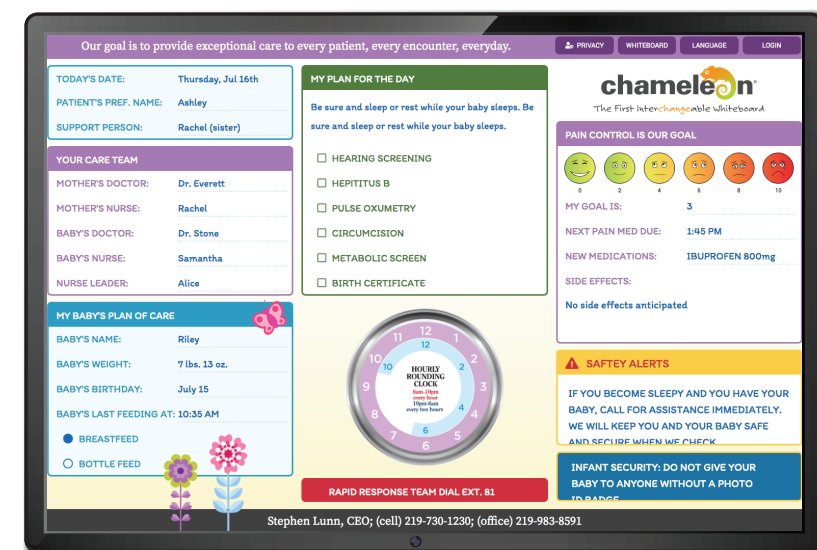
Our goal is to provide exceptional care to every patient, every encounter, everyday.

PRIVACY | WHITEBOARD | LANGUAGE | LOGIN

TODAY'S DATE: Thursday, Jul 16th
PATIENT'S PREF. NAME: Ashley
SUPPORT PERSON: Rachel (sister)

YOUR CARE TEAM
MOTHER'S DOCTOR: Dr. Everett
MOTHER'S NURSE: Rachel
BABY'S DOCTOR: Dr. Stone
BABY'S NURSE: Samantha
NURSE LEADER: Alice

MY BABY'S PLAN OF CARE
BABY'S NAME: Riley
BABY'S WEIGHT: 7 lbs. 13 oz.
BABY'S BIRTHDAY: July 15
BABY'S LAST FEEDING AT: 10:35 AM
BREASTFEED
BOTTLE FEED

MY PLAN FOR THE DAY
Be sure and sleep or rest while your baby sleeps. Be sure and sleep or rest while your baby sleeps.
HEARING SCREENING
HEPITITUS B
PULSE OXUMETRY
CIRCUMCISION
METABOLIC SCREEN
BIRTH CERTIFICATE

12 1 2 3 4 5 6 7 8 9 10 11 6
HOURLY ROUNDING CLOCK
6am-10pm every hour
10pm-6am every two hours

RAPID RESPONSE TEAM DIAL EXT. 81

chameleon
The First Interchangeable Whiteboard

PAIN CONTROL IS OUR GOAL
0 2 4 6 8 10
MY GOAL IS: 3
NEXT PAIN MED DUE: 1:45 PM
NEW MEDICATIONS: IBUPROFEN 800mg
SIDE EFFECTS:
No side effects anticipated

SAFTEY ALERTS
IF YOU BECOME SLEEPY AND YOU HAVE YOUR BABY, CALL FOR ASSISTANCE IMMEDIATELY. WE WILL KEEP YOU AND YOUR BABY SAFE AND SECURE WHEN WE CHECK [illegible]

INFANT SECURITY: DO NOT GIVE YOUR BABY TO ANYONE WITHOUT A PHOTO ID BADGE

Stephen Lunn, CEO; (cell) 219-730-1230; (office) 219-983-8591